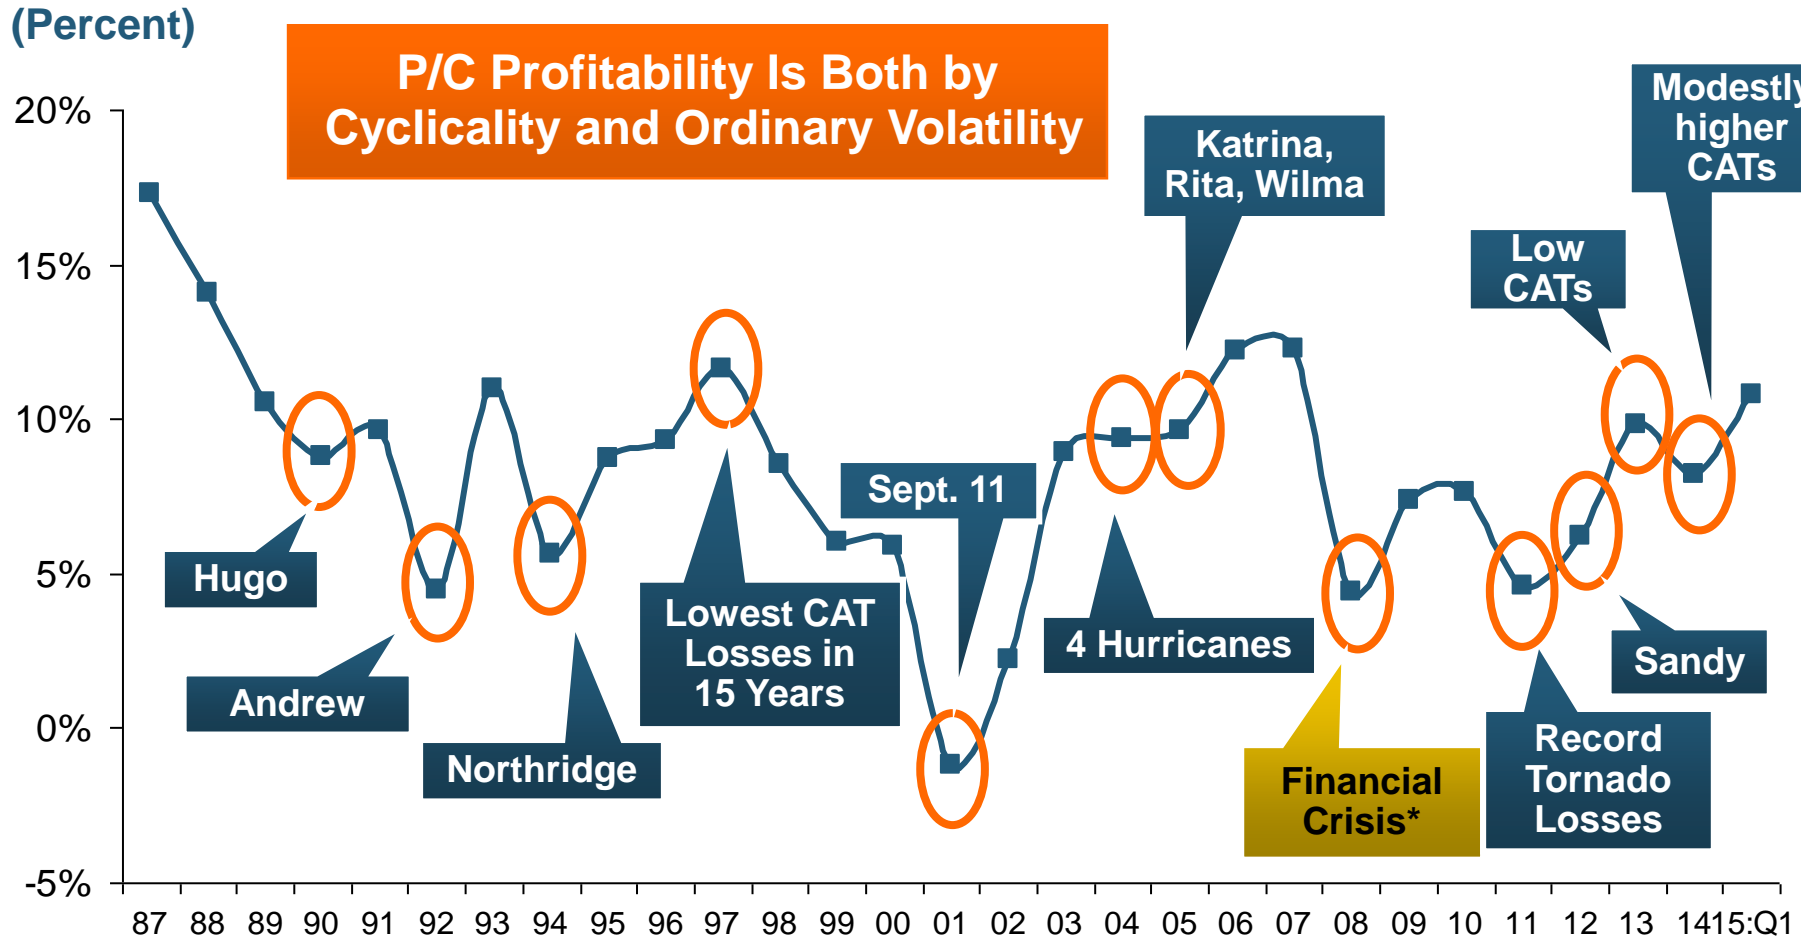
(Percent)

P/C Profitability Is Both by Cyclicality and Ordinary Volatility

20%
15%
10%
5%
0%
-5%

Hugo
Andrew
Northridge
Lowest CAT Losses in 15 Years
Sept. 11
4 Hurricanes
Katrina, Rita, Wilma
Financial Crisis*
Low CATs
Record Tornado Losses
Sandy
Modestly higher CATs

87 88 89 90 91 92 93 94 95 96 97 98 99 00 01 02 03 04 05 06 07 08 09 10 11 12 13 14 15:Q1